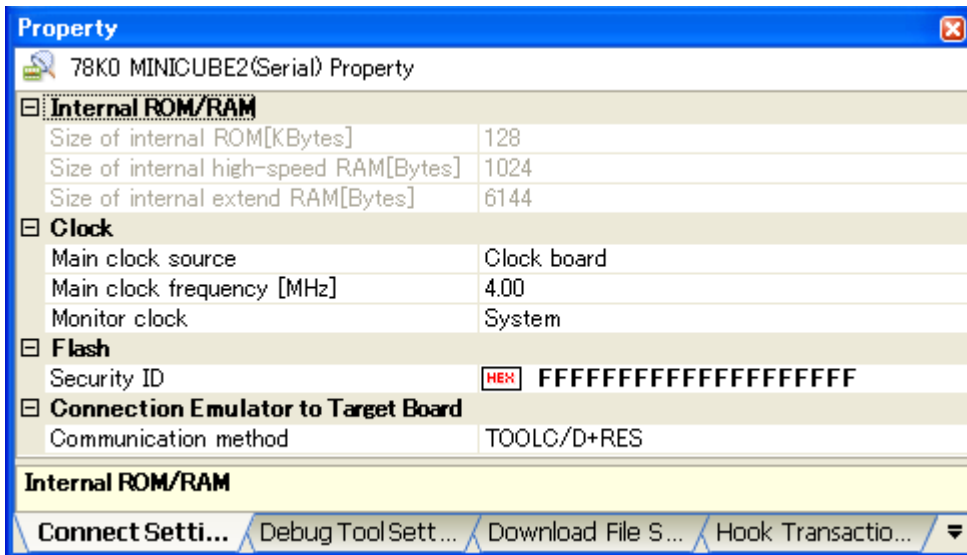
Property

78K0 MINICUBE2(Serial) Property

| | |
|---|---|
| ⊟ Internal ROM/RAM | |
| Size of internal ROM[KBytes] | 128 |
| Size of internal high-speed RAM[Bytes] | 1024 |
| Size of internal extend RAM[Bytes] | 6144 |
| ⊟ Clock | |
| Main clock source | Clock board |
| Main clock frequency [MHz] | 4.00 |
| Monitor clock | System |
| ⊟ Flash | |
| Security ID | HEX FFFFFFFFFFFFFFFFFFFF |
| ⊟ Connection Emulator to Target Board | |
| Communication method | TOOLC/D+RES |

Internal ROM/RAM

Connect Setti... | Debug Tool Sett... | Download File S... | Hook Transactio...